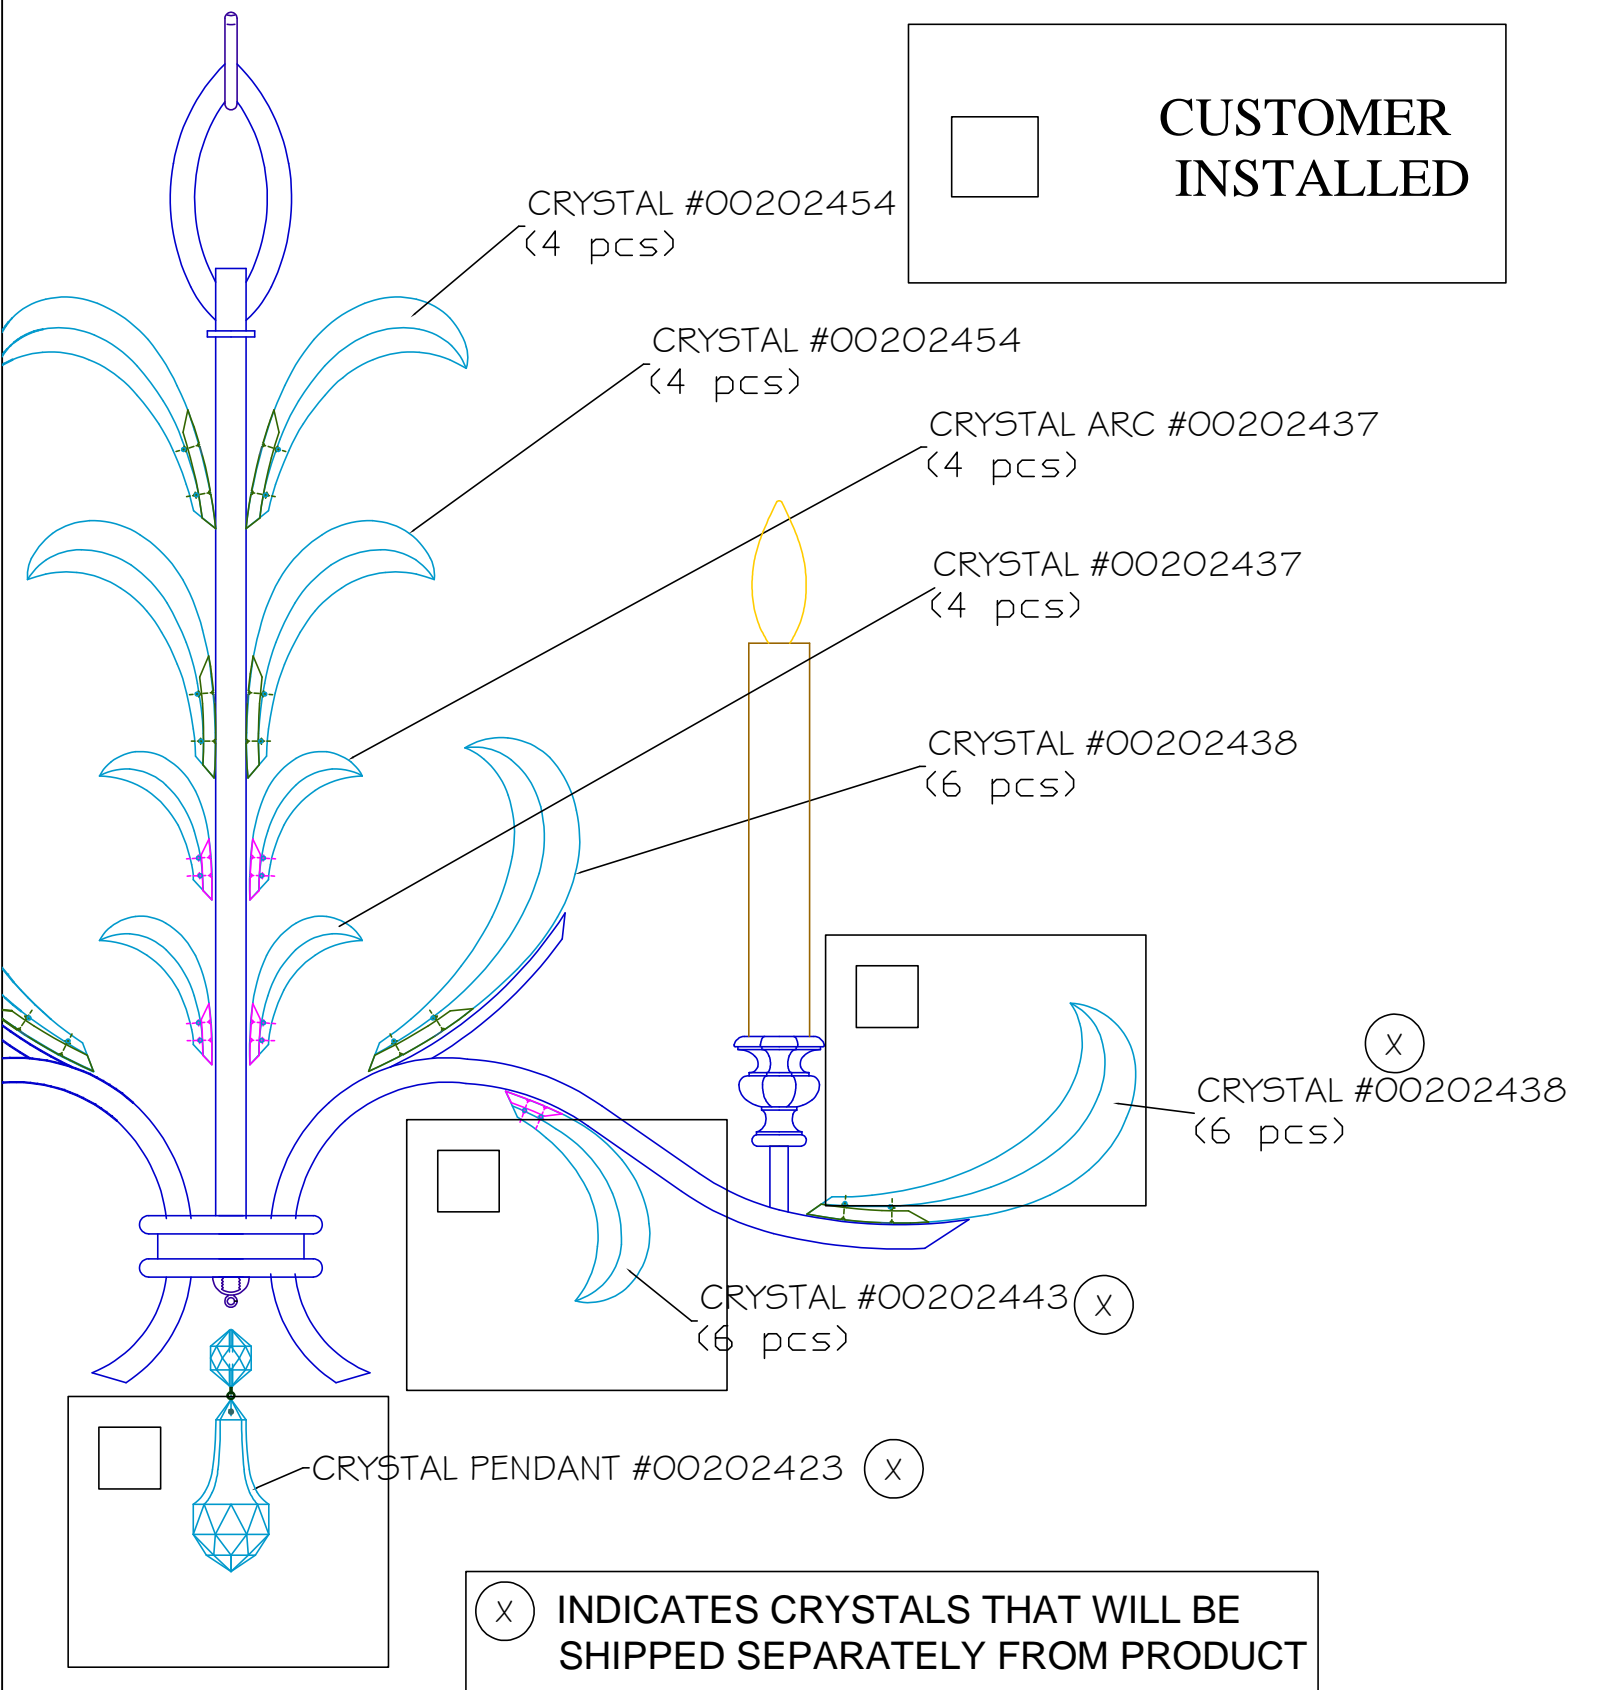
CUSTOMER INSTALLED

CRYSTAL #00202454
(4 pcs)

CRYSTAL #00202454
(4 pcs)

CRYSTAL ARC #00202437
(4 pcs)

CRYSTAL #00202437
(4 pcs)

CRYSTAL #00202438
(6 pcs)

X
CRYSTAL #00202438
(6 pcs)

CRYSTAL #00202443 X
(6 pcs)

CRYSTAL PENDANT #00202423 X

X INDICATES CRYSTALS THAT WILL BE SHIPPED SEPARATELY FROM PRODUCT